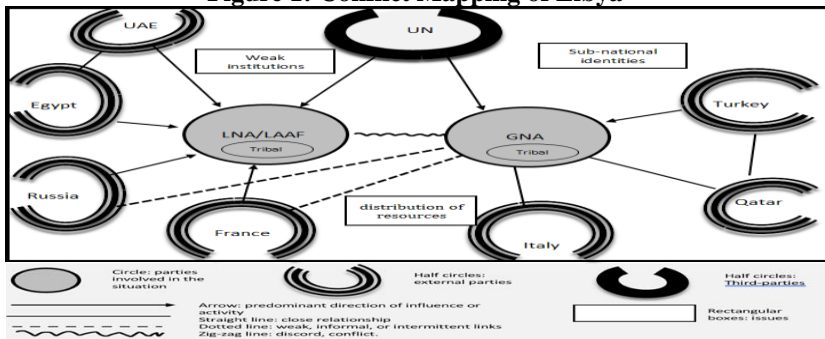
Figure 1: Conflict Mapping of Libya

UAE

UN

Weak institutions

Sub-national identities

Egypt

LNA/LAAF

Tribal

GNA

Tribal

Turkey

Russia

distribution of resources

Qatar

France

Italy

Circle: parties involved in the situation

Half circles: external parties

Half circles: Third-parties

Arrow: predominant direction of influence or activity

Straight line: close relationship

Dotted line: weak, informal, or intermittent links

Zig-zag line: discord, conflict.

Rectangular boxes: issues